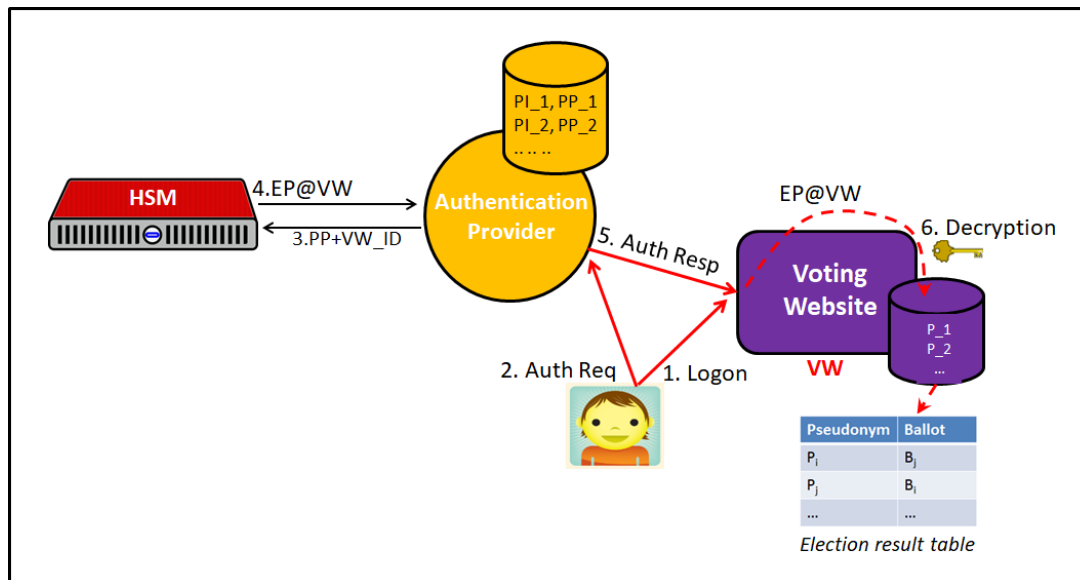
PI_1, PP_1
PI_2, PP_2
……

HSM

4.EP@VW

3.PP+VW_ID

Authentication Provider

EP@VW

6. Decryption

5. Auth Resp

Voting Website

P_1
P_2
…

VW

2. Auth Req

1. Logon

| Pseudonym | Ballot |
|---|---|
| $P_i$ | $B_j$ |
| $P_j$ | $B_i$ |
| … | … |

Election result table